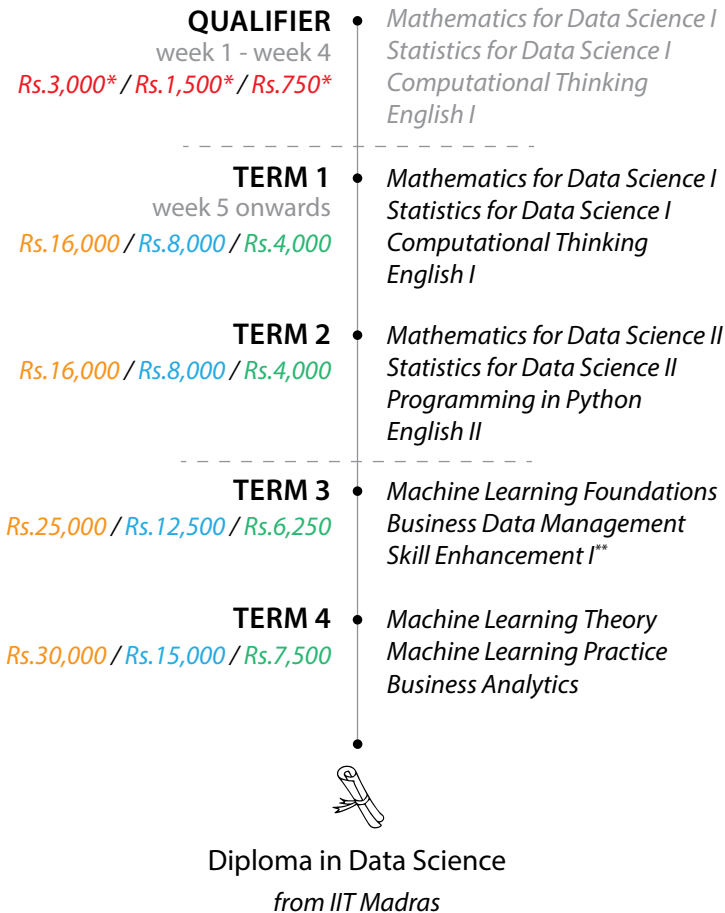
QUALIFIER
week 1 - week 4
Rs.3,000* / Rs.1,500* / Rs.750*

Mathematics for Data Science I
Statistics for Data Science I
Computational Thinking
English I

TERM 1
week 5 onwards
Rs.16,000 / Rs.8,000 / Rs.4,000

Mathematics for Data Science I
Statistics for Data Science I
Computational Thinking
English I

TERM 2
Rs.16,000 / Rs.8,000 / Rs.4,000

Mathematics for Data Science II
Statistics for Data Science II
Programming in Python
English II

TERM 3
Rs.25,000 / Rs.12,500 / Rs.6,250

Machine Learning Foundations
Business Data Management
Skill Enhancement I**

TERM 4
Rs.30,000 / Rs.15,000 / Rs.7,500

Machine Learning Theory
Machine Learning Practice
Business Analytics

Diploma in Data Science
from IIT Madras